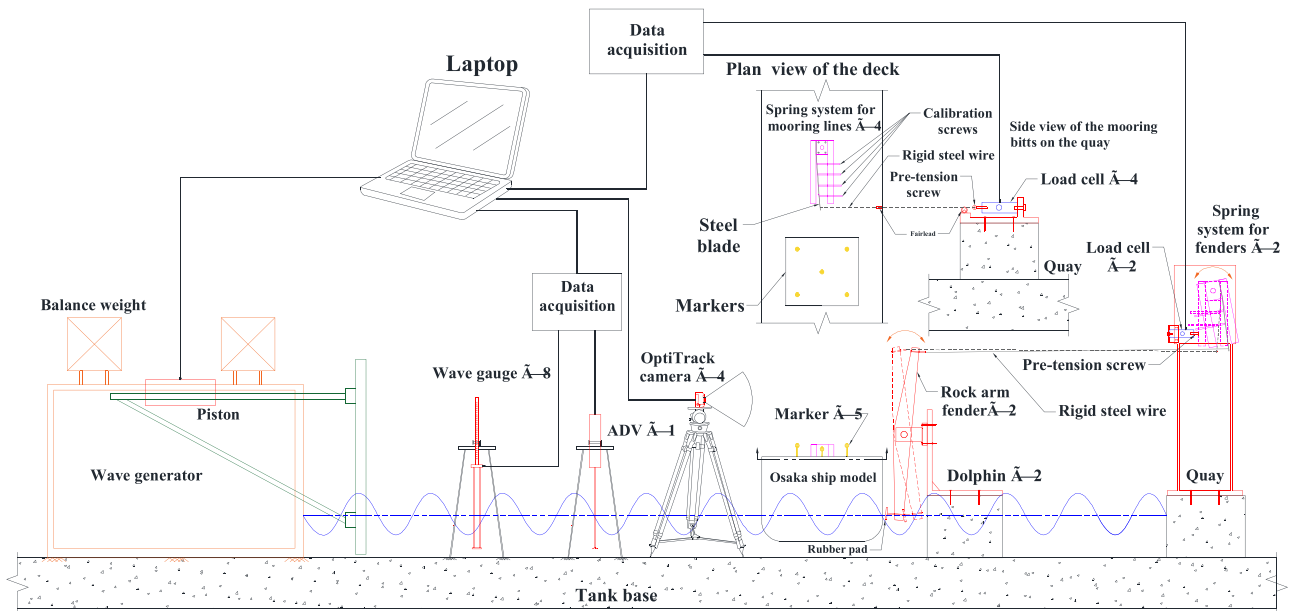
Data acquisition

Laptop

Plan view of the deck

Spring system for mooring lines Ã—4

Calibration screws

Side view of the mooring bitts on the quay

Rigid steel wire

Pre-tension screw

Load cell Ã—4

Fairlead

Steel blade

Spring system for fenders Ã—2

Load cell Ã—2

Quay

Markers

Balance weight

Data acquisition

Pre-tension screw

OptiTrack camera Ã—4

Rock arm fenderÃ—2

Rigid steel wire

Wave gauge Ã—8

Piston

ADV Ã—1

Marker Ã—5

Wave generator

Osaka ship model

Dolphin Ã—2

Quay

Rubber pad

Tank base